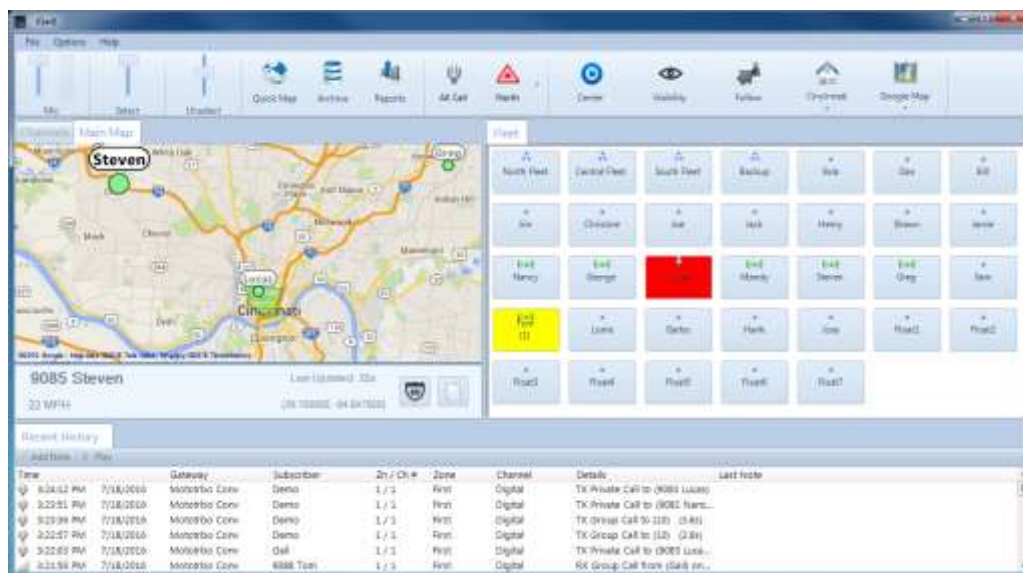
Fleet

File Options Help

Mic Select Unselect Quick Map Archive Reports All Call Alerts Center Visibility Follow Cincinnati Google Map

Channels Main Map

Steven

Greg

Lucas

Cincinnati

9085 Steven

Last Updated: 33s

22 MPH

Fleet

North Fleet Central Fleet South Fleet Backup Bob Dan Bill
Joe Christine Joe Jack Henry Shawn Jamie
Nancy George Mandy Steven Greg Sam
Tom Lucas Darko Mark Jose Float1 Float2
Float3 Float4 Float5 Float6 Float7

Recent History

Add Note Play

| Time | | Gateway | Subscriber | Zn / Ch # | Zone | Channel | Details | Last Note |
|---|---|---|---|---|---|---|---|---|
| 3:24:12 PM | 7/18/2016 | Mototrbo Conv | Demo | 1 / 1 | First | Digital | TX Private Call to (9085 Lucas) | |
| 3:22:51 PM | 7/18/2016 | Mototrbo Conv | Demo | 1 / 1 | First | Digital | TX Private Call to (9081 Nanc... | |
| 3:22:39 PM | 7/18/2016 | Mototrbo Conv | Demo | 1 / 1 | First | Digital | TX Group Call to (10) (5.6s) | |
| 3:22:57 PM | 7/18/2016 | Mototrbo Conv | Demo | 1 / 1 | First | Digital | TX Group Call to (10) (2.8s) | |
| 3:22:03 PM | 7/18/2016 | Mototrbo Conv | Dell | 1 / 1 | First | Digital | TX Private Call to (9085 Luca... | |
| 3:21:56 PM | 7/18/2016 | Mototrbo Conv | 9088 Tom | 1 / 1 | First | Digital | RX Group Call from (Dell on... | |